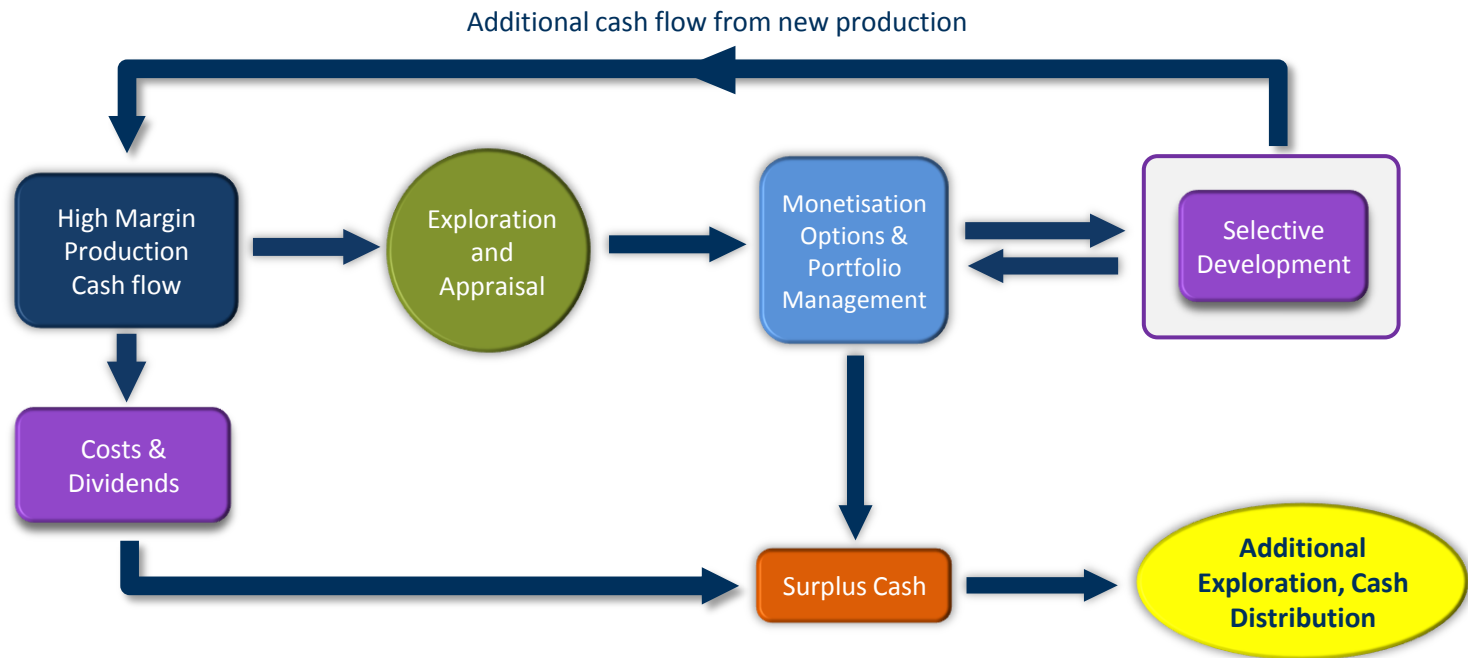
Additional cash flow from new production

High Margin Production Cash flow

Exploration and Appraisal

Monetisation Options & Portfolio Management

Selective Development

Costs & Dividends

Surplus Cash

Additional Exploration, Cash Distribution